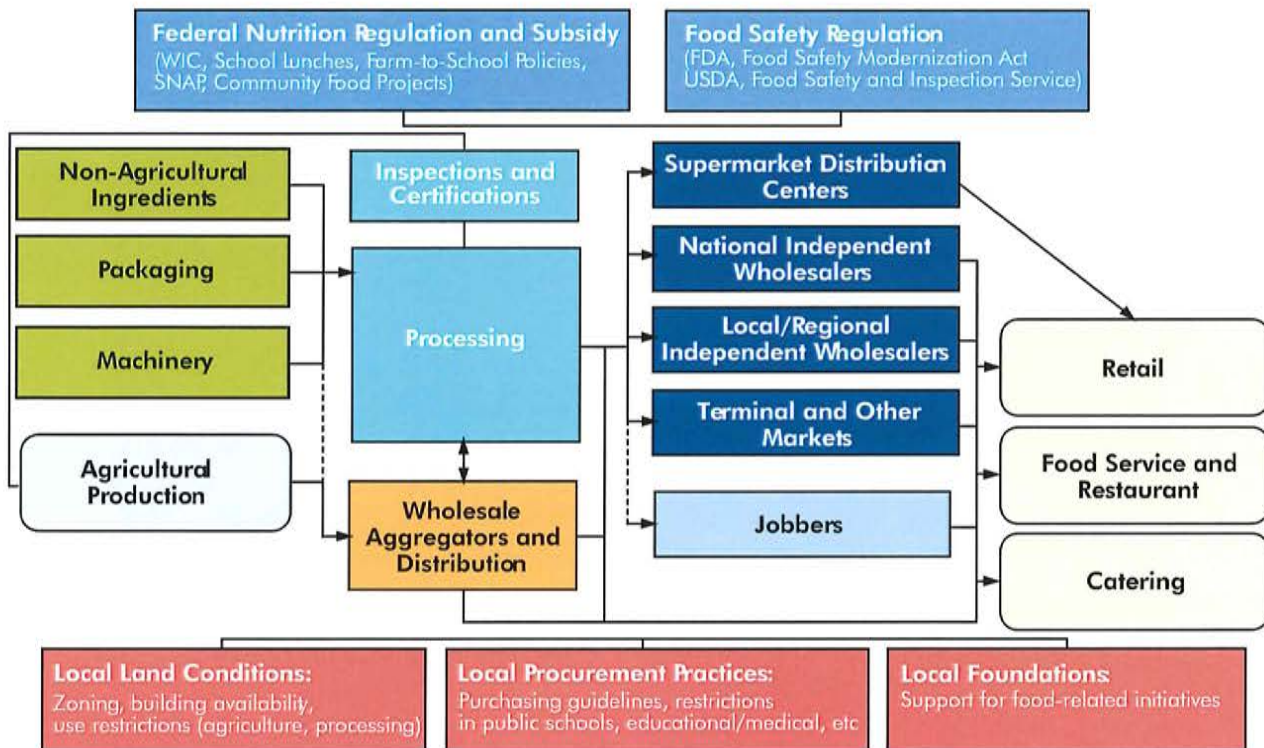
Federal Nutrition Regulation and Subsidy
(WIC, School Lunches, Farm-to-School Policies, SNAP, Community Food Projects)

Food Safety Regulation
(FDA, Food Safety Modernization Act
USDA, Food Safety and Inspection Service)

Non-Agricultural Ingredients

Packaging

Machinery

Agricultural Production

Inspections and Certifications

Processing

Wholesale Aggregators and Distribution

Supermarket Distribution Centers

National Independent Wholesalers

Local/Regional Independent Wholesalers

Terminal and Other Markets

Jobbers

Retail

Food Service and Restaurant

Catering

Local Land Conditions:
Zoning, building availability, use restrictions (agriculture, processing)

Local Procurement Practices:
Purchasing guidelines, restrictions in public schools, educational/medical, etc

Local Foundations:
Support for food-related initiatives